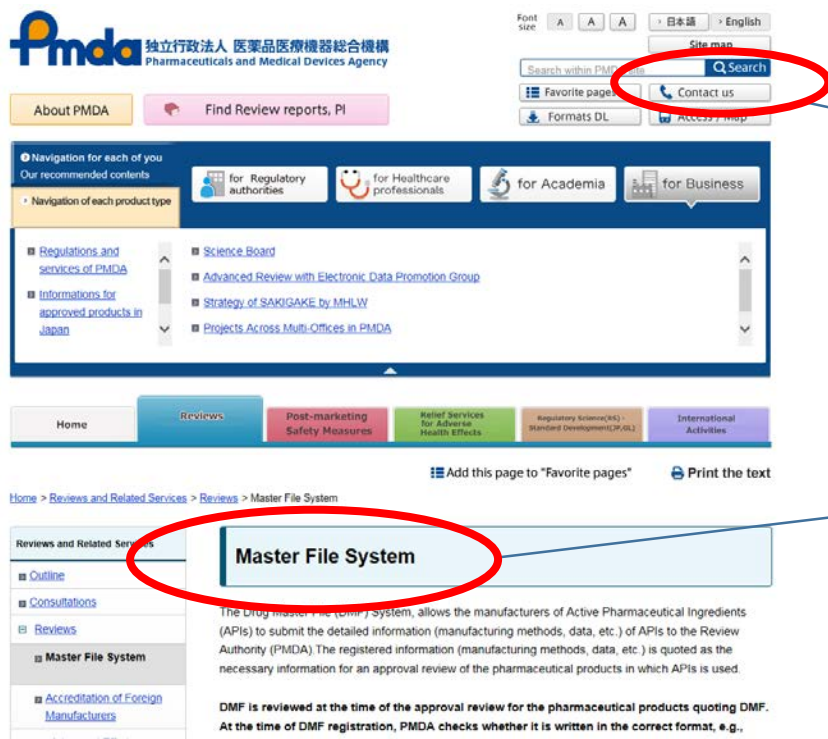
Pmda 独立行政法人 医薬品医療機器総合機構
Pharmaceuticals and Medical Devices Agency

Font size A A A
› 日本語 › English
Site map
Search within PMDA site
Search
Favorite pages
Contact us
Formats DL
Access / Map

About PMDA
Find Review reports, PI

Navigation for each of you
Our recommended contents
Navigation of each product type

for Regulatory authorities
for Healthcare professionals
for Academia
for Business

Regulations and services of PMDA
Informations for approved products in Japan

Science Board
Advanced Review with Electronic Data Promotion Group
Strategy of SAKIGAKE by MHLW
Projects Across Multi-Offices in PMDA

Home
Reviews
Post-marketing Safety Measures
Relief Services for Adverse Health Effects
Regulatory Science(RS) · Standard Development(JP,GL)
International Activities

Add this page to "Favorite pages"
Print the text

Home > Reviews and Related Services > Reviews > Master File System

Reviews and Related Services
Outline
Consultations
Reviews
Master File System
Accreditation of Foreign Manufacturers

Master File System

The Drug Master File (DMF) System, allows the manufacturers of Active Pharmaceutical Ingredients (APIs) to submit the detailed information (manufacturing methods, data, etc.) of APIs to the Review Authority (PMDA).The registered information (manufacturing methods, data, etc.) is quoted as the necessary information for an approval review of the pharmaceutical products in which APIs is used.

DMF is reviewed at the time of the approval review for the pharmaceutical products quoting DMF. At the time of DMF registration, PMDA checks whether it is written in the correct format, e.g.,